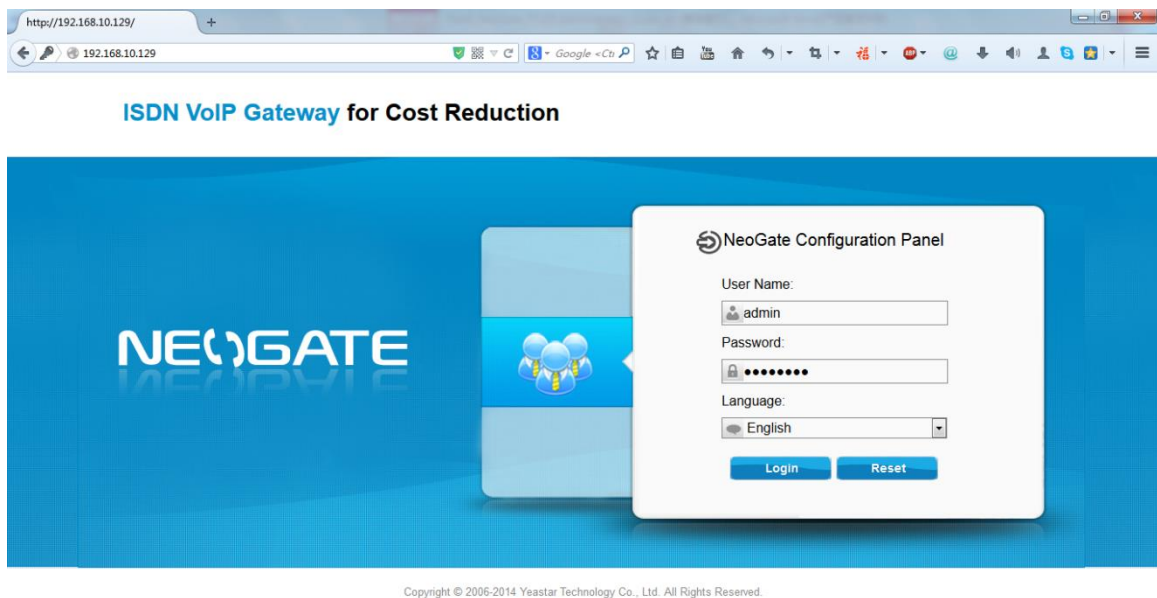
http://192.168.10.129/

192.168.10.129

Google <Ctr

ISDN VoIP Gateway for Cost Reduction

NEOGATE

NeoGate Configuration Panel

User Name:

admin

Password:

••••••••

Language:

English

Login

Reset

Copyright © 2006-2014 Yeastar Technology Co., Ltd. All Rights Reserved.